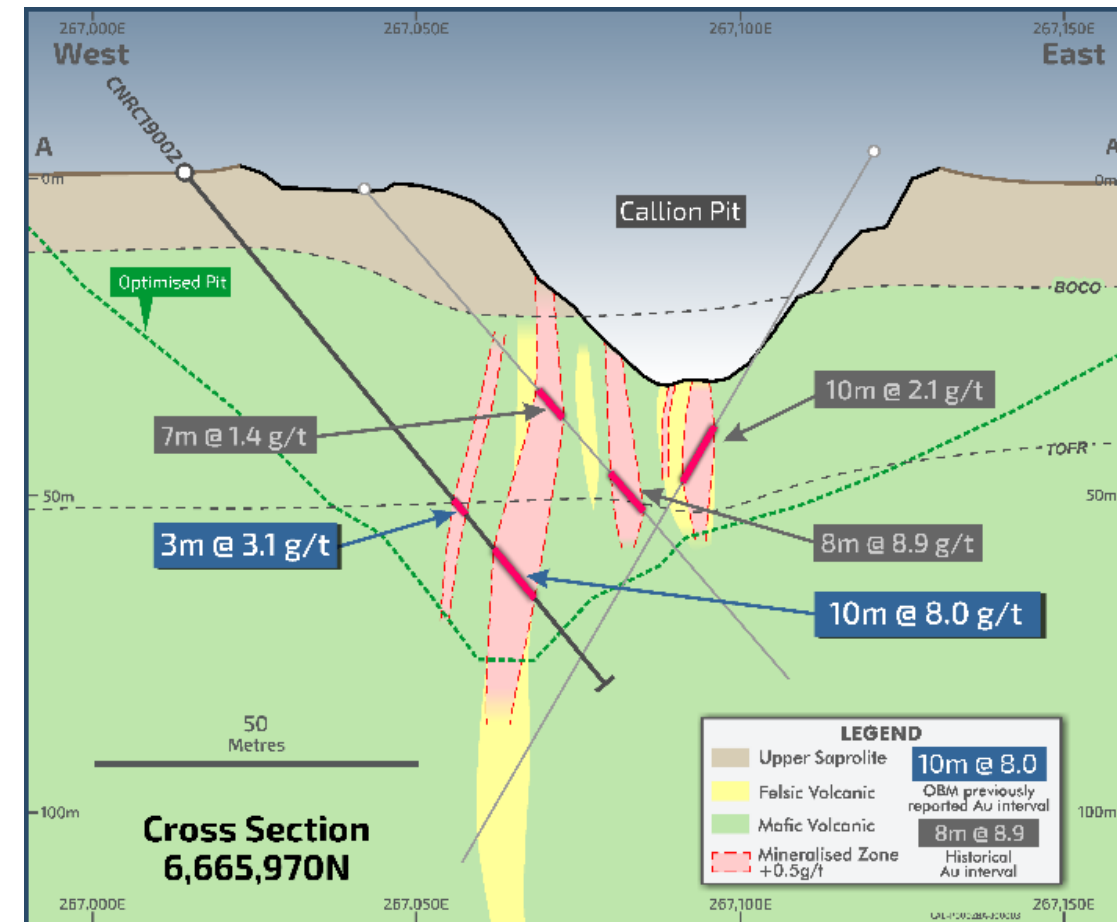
267,000E
267,050E
267,100E
267,150E
West
East
A
A'
0m
0m
CNRC19002
Callion Pit
Optimised Pit
BOCO
TOFR
10m @ 2.1 g/t
7m @ 1.4 g/t
50m
50m
3m @ 3.1 g/t
8m @ 8.9 g/t
10m @ 8.0 g/t
50
Metres
100m
100m
Cross Section
6,665,970N
LEGEND
Upper Saprolite
Felsic Volcanic
Mafic Volcanic
Mineralised Zone +0.5g/t
10m @ 8.0
OBM previously reported Au interval
8m @ 8.9
Historical Au interval
267,000E
267,050E
267,100E
267,150E
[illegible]